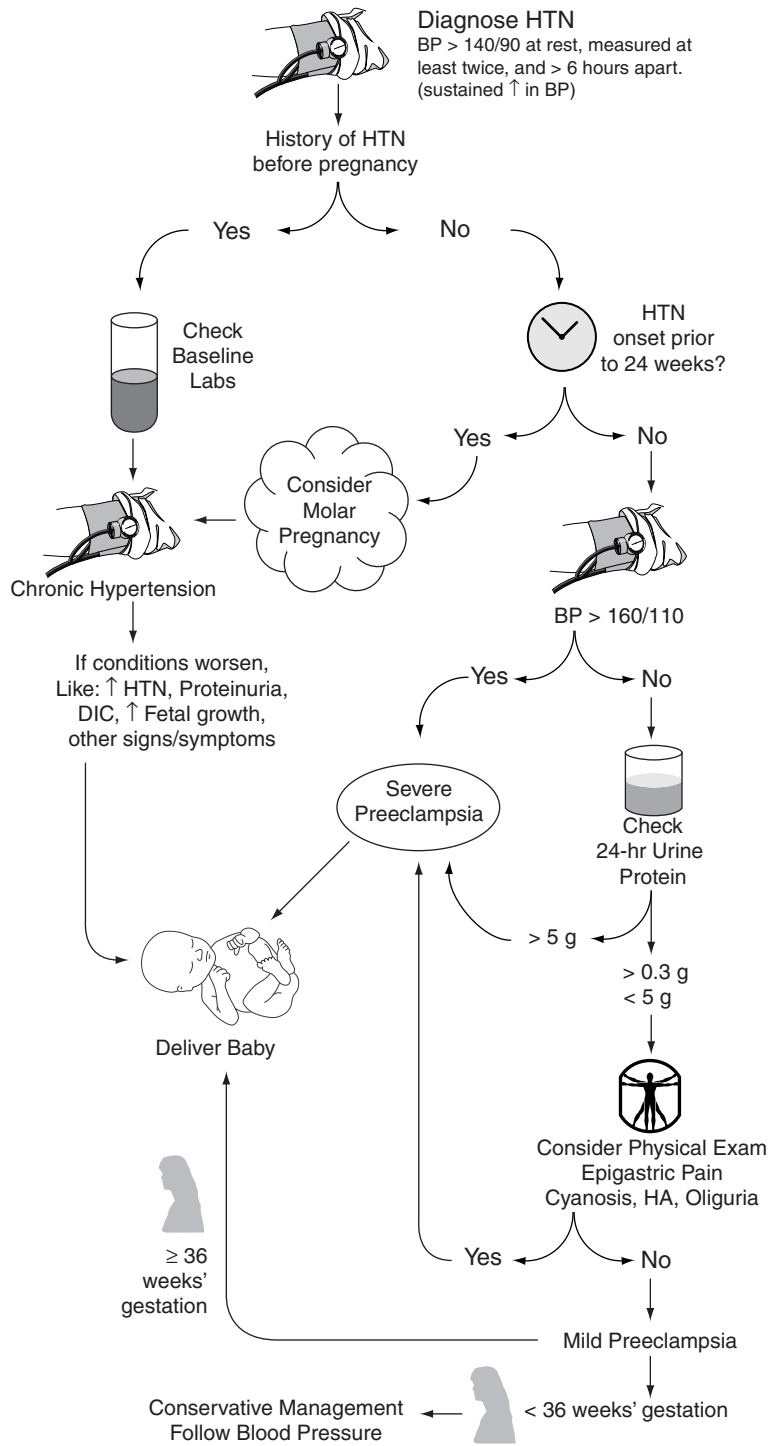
Diagnose HTN
BP > 140/90 at rest, measured at least twice, and > 6 hours apart. (sustained $\uparrow$ in BP)

History of HTN before pregnancy

Yes

No

Check Baseline Labs

HTN onset prior to 24 weeks?

Yes

No

Consider Molar Pregnancy

Chronic Hypertension

BP > 160/110

If conditions worsen, Like: $\uparrow$ HTN, Proteinuria, DIC, $\uparrow$ Fetal growth, other signs/symptoms

Yes

No

Severe Preeclampsia

Check 24-hr Urine Protein

> 5 g

> 0.3 g
< 5 g

Deliver Baby

Consider Physical Exam
Epigastric Pain
Cyanosis, HA, Oliguria

≥ 36 weeks' gestation

Yes

No

Mild Preeclampsia

Conservative Management
Follow Blood Pressure

< 36 weeks' gestation